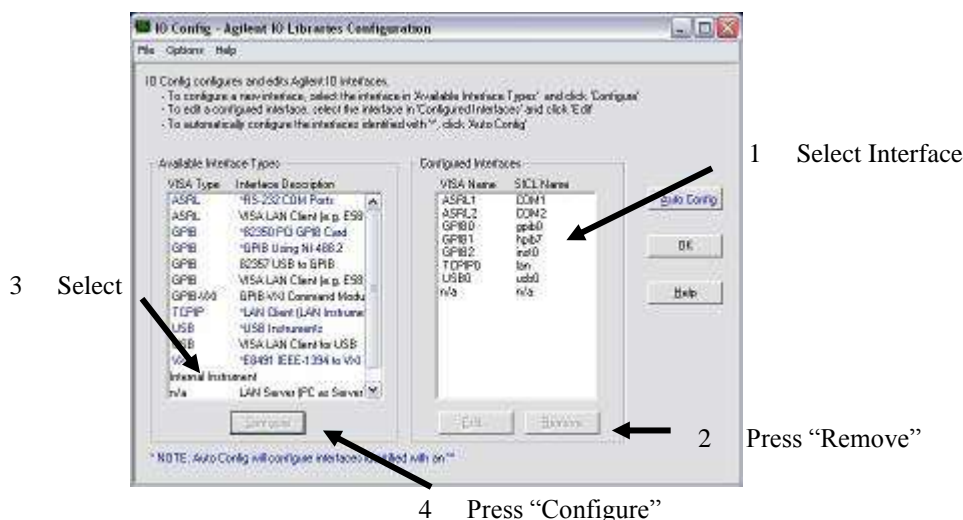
IO Config - Agilent IO Libraries Configuration

File Options Help

IO Config configures and edits Agilent IO interfaces.
- To configure a new interface, select the interface in 'Available Interface Types' and click 'Configure'
- To edit a configured interface, select the interface in 'Configured Interfaces' and click 'Edit'
- To automatically configure the interfaces identified with '*', click 'Auto Config'

Available Interface Types

| VISA Type | Interface Description |
|---|---|
| ASRL | *RS-232 COM Ports |
| ASRL | VISA LAN Client (e.g. E58 |
| GPIB | *82350 PCI GPIB Card |
| GPIB | *GPIB Using NI-488.2 |
| GPIB | 82357 USB to GPIB |
| GPIB | VISA LAN Client (e.g. E58 |
| GPIB-VXI | GPIB-VXI Command Modu |
| TCPIP | *LAN Client (LAN Instrume |
| USB | *USB Instruments |
| USB | VISA LAN Client for USB |
| VXI | *E8491 IEEE-1394 to VXI |
| Internal Instrument | |
| n/a | LAN Server (PC as Server |

Configure

Configured Interfaces

| VISA Name | SICL Name |
|---|---|
| ASRL1 | COM1 |
| ASRL2 | COM2 |
| GPIB0 | gpib0 |
| GPIB1 | hpib7 |
| GPIB2 | inst0 |
| TCPIP0 | lan |
| USB0 | usb0 |
| n/a | n/a |

Edit... Remove

Auto Config

OK

Help

* NOTE: Auto Config will configure interfaces identified with an '*'

1 Select Interface

2 Press “Remove”

3 Select

4 Press “Configure”